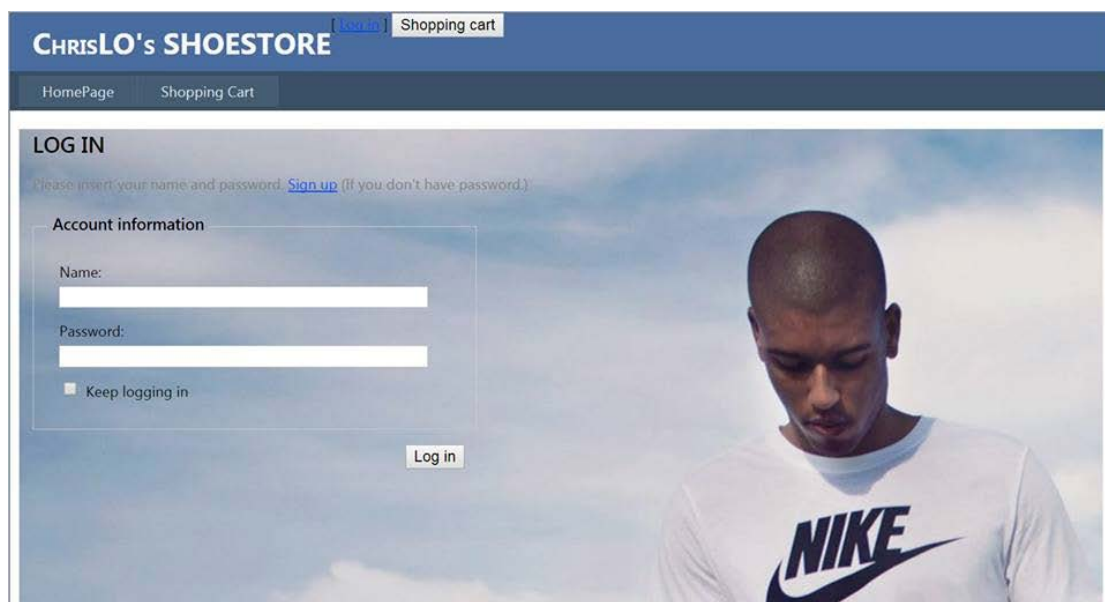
ChrisLO's SHOESTORE [ Log in ] Shopping cart

HomePage Shopping Cart

LOG IN

Please insert your name and password. Sign up (If you don't have password.)

Account information

Name:

Password:

Keep logging in

Log in

NIKE